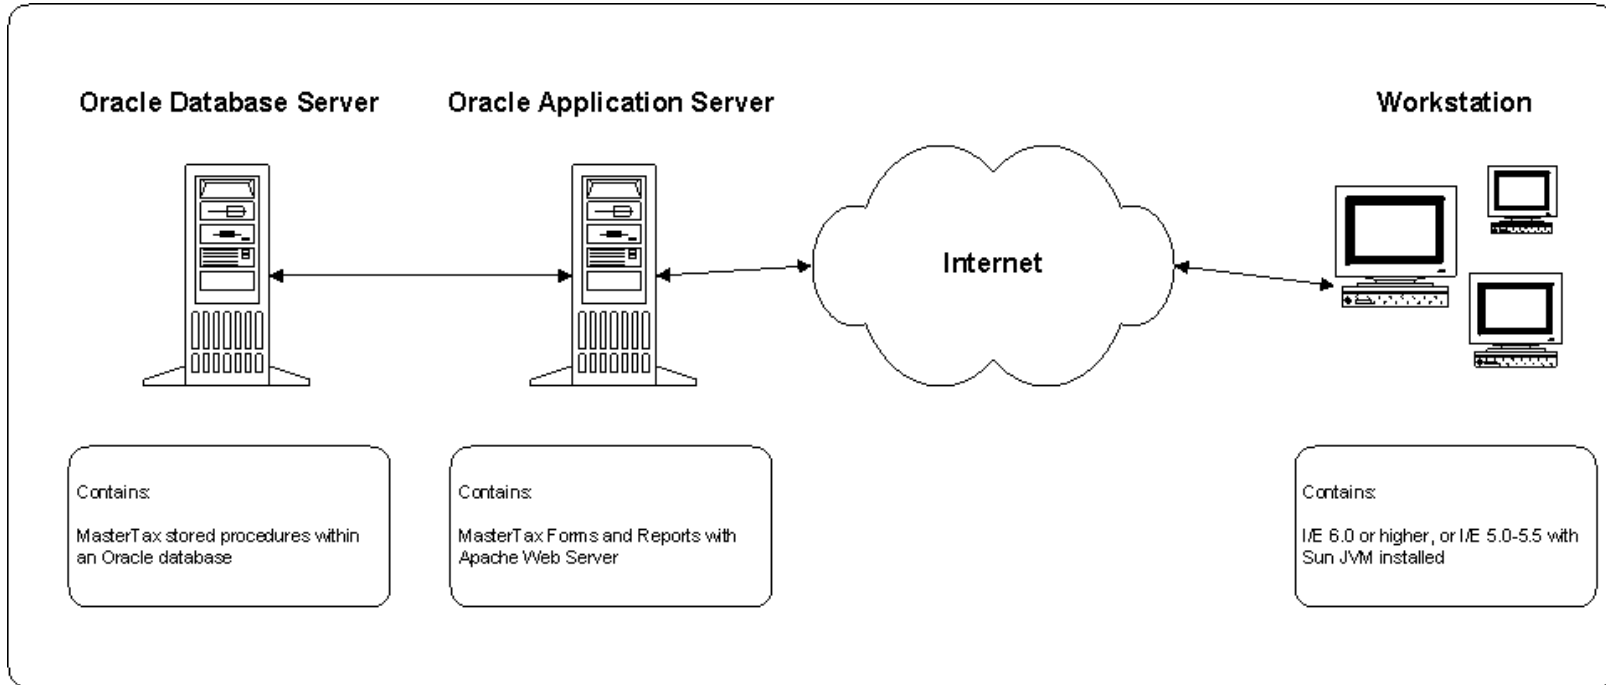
Oracle Database Server

Oracle Application Server

Workstation

Internet

Contains:

MasterTax stored procedures within an Oracle database

Contains:

MasterTax Forms and Reports with Apache Web Server

Contains:

I/E 6.0 or higher, or I/E 5.0-5.5 with Sun JVM installed